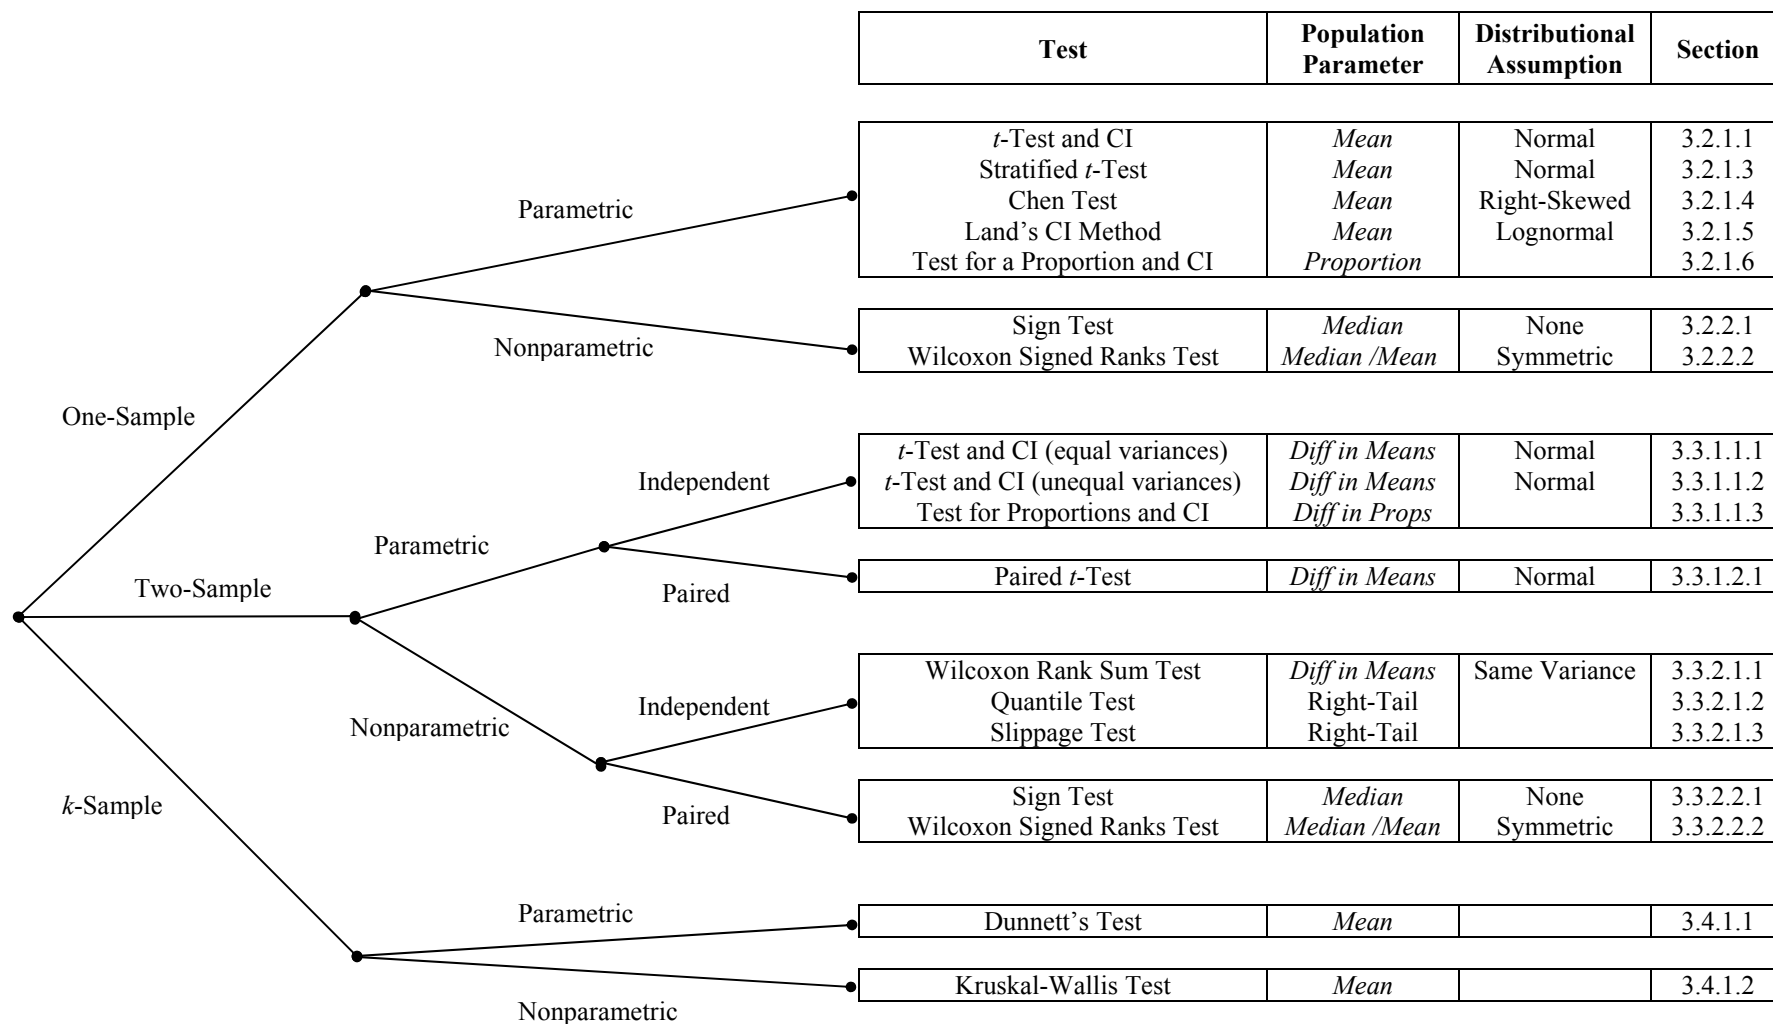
| Test | Population Parameter | Distributional Assumption | Section |
|---|---|---|---|

One-Sample

Parametric

| $t$-Test and CI | *Mean* | Normal | 3.2.1.1 |
|---|---|---|---|
| Stratified $t$-Test | *Mean* | Normal | 3.2.1.3 |
| Chen Test | *Mean* | Right-Skewed | 3.2.1.4 |
| Land's CI Method | *Mean* | Lognormal | 3.2.1.5 |
| Test for a Proportion and CI | *Proportion* | | 3.2.1.6 |

Nonparametric

| Sign Test | *Median* | None | 3.2.2.1 |
|---|---|---|---|
| Wilcoxon Signed Ranks Test | *Median /Mean* | Symmetric | 3.2.2.2 |

Two-Sample

Parametric

Independent

| $t$-Test and CI (equal variances) | *Diff in Means* | Normal | 3.3.1.1.1 |
|---|---|---|---|
| $t$-Test and CI (unequal variances) | *Diff in Means* | Normal | 3.3.1.1.2 |
| Test for Proportions and CI | *Diff in Props* | | 3.3.1.1.3 |

Paired

| Paired $t$-Test | *Diff in Means* | Normal | 3.3.1.2.1 |
|---|---|---|---|

Nonparametric

Independent

| Wilcoxon Rank Sum Test | *Diff in Means* | Same Variance | 3.3.2.1.1 |
|---|---|---|---|
| Quantile Test | Right-Tail | | 3.3.2.1.2 |
| Slippage Test | Right-Tail | | 3.3.2.1.3 |

Paired

| Sign Test | *Median* | None | 3.3.2.2.1 |
|---|---|---|---|
| Wilcoxon Signed Ranks Test | *Median /Mean* | Symmetric | 3.3.2.2.2 |

$k$-Sample

Parametric

| Dunnett's Test | *Mean* | | 3.4.1.1 |
|---|---|---|---|

Nonparametric

| Kruskal-Wallis Test | *Mean* | | 3.4.1.2 |
|---|---|---|---|